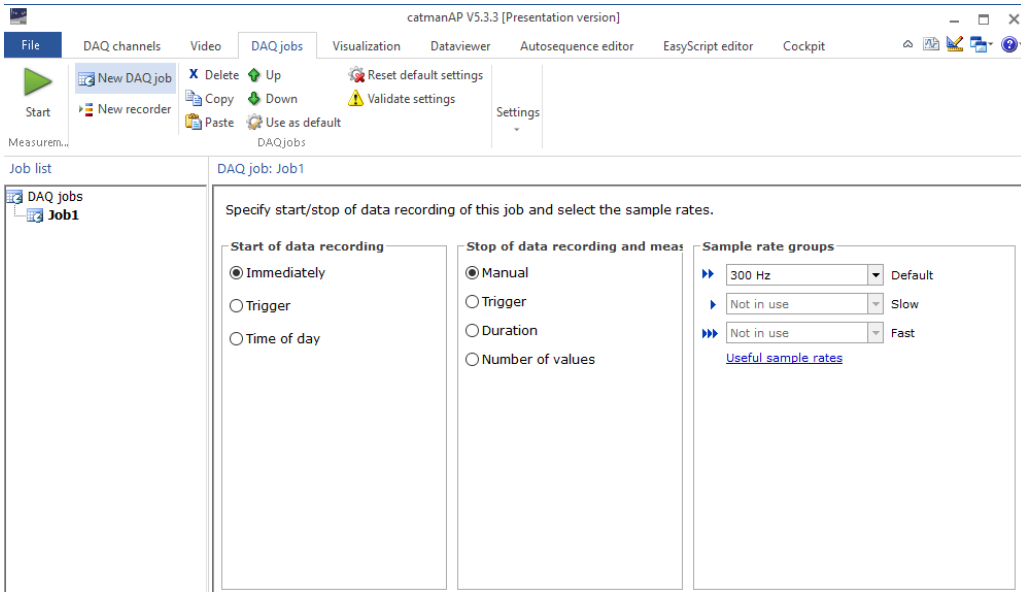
catmanAP V5.3.3 [Presentation version]

File DAQ channels Video DAQ jobs Visualization Dataviewer Autosequence editor EasyScript editor Cockpit

Start
Measurem...

New DAQ job
New recorder

Delete Up
Copy Down
Paste Use as default

Reset default settings
Validate settings

DAQ jobs

Settings

Job list

DAQ jobs
Job1

DAQ job: Job1

Specify start/stop of data recording of this job and select the sample rates.

Start of data recording
Immediately
Trigger
Time of day

Stop of data recording and meas
Manual
Trigger
Duration
Number of values

Sample rate groups
300 Hz Default
Not in use Slow
Not in use Fast
Useful sample rates